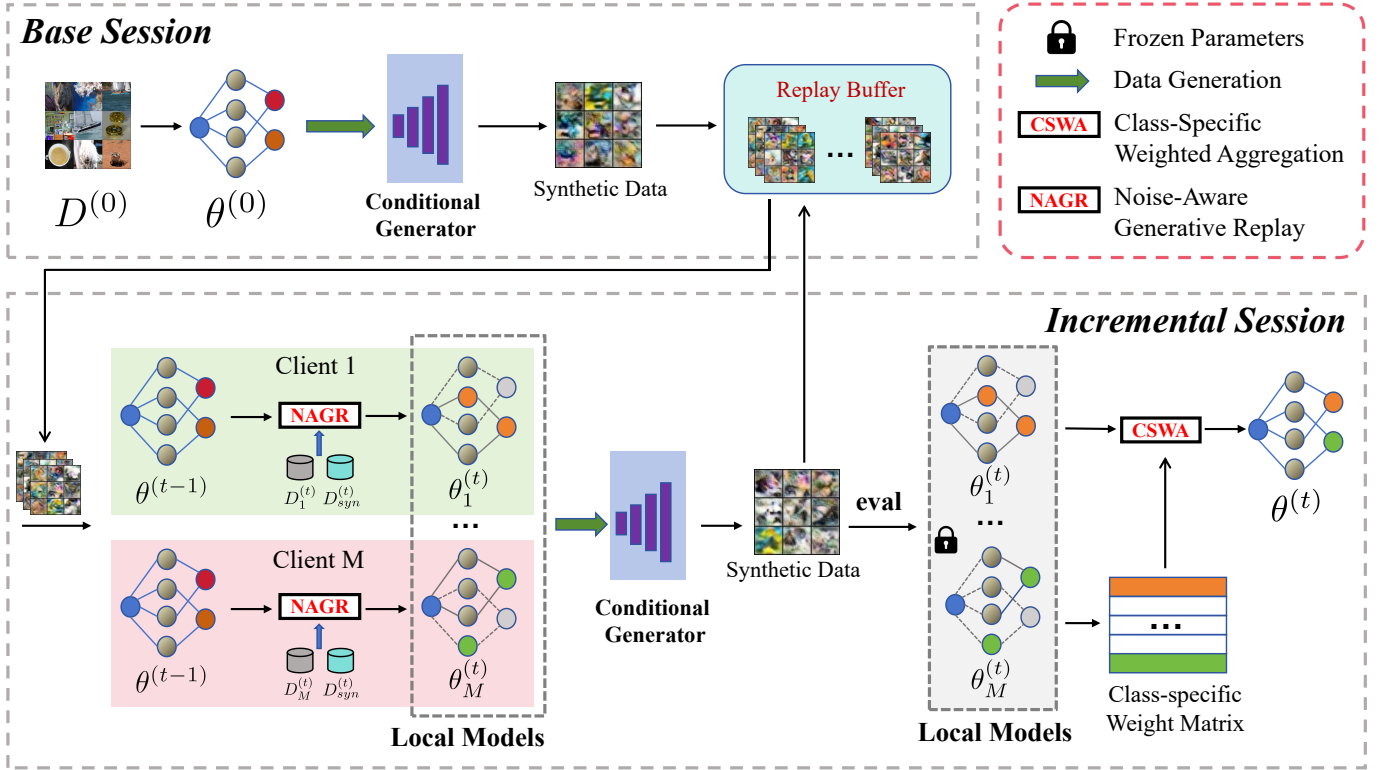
Base Session

$D^{(0)}$

$\theta^{(0)}$

Conditional Generator

Synthetic Data

Replay Buffer

...

Frozen Parameters

Data Generation

CSWA Class-Specific Weighted Aggregation

NAGR Noise-Aware Generative Replay

Incremental Session

Client 1

$\theta^{(t-1)}$

NAGR

$D_1^{(t)}$ $D_{syn}^{(t)}$

$\theta_1^{(t)}$

...

Client M

$\theta^{(t-1)}$

NAGR

$D_M^{(t)}$ $D_{syn}^{(t)}$

$\theta_M^{(t)}$

Local Models

Conditional Generator

Synthetic Data

eval

$\theta_1^{(t)}$

...

$\theta_M^{(t)}$

Local Models

CSWA

$\theta^{(t)}$

...

Class-specific Weight Matrix